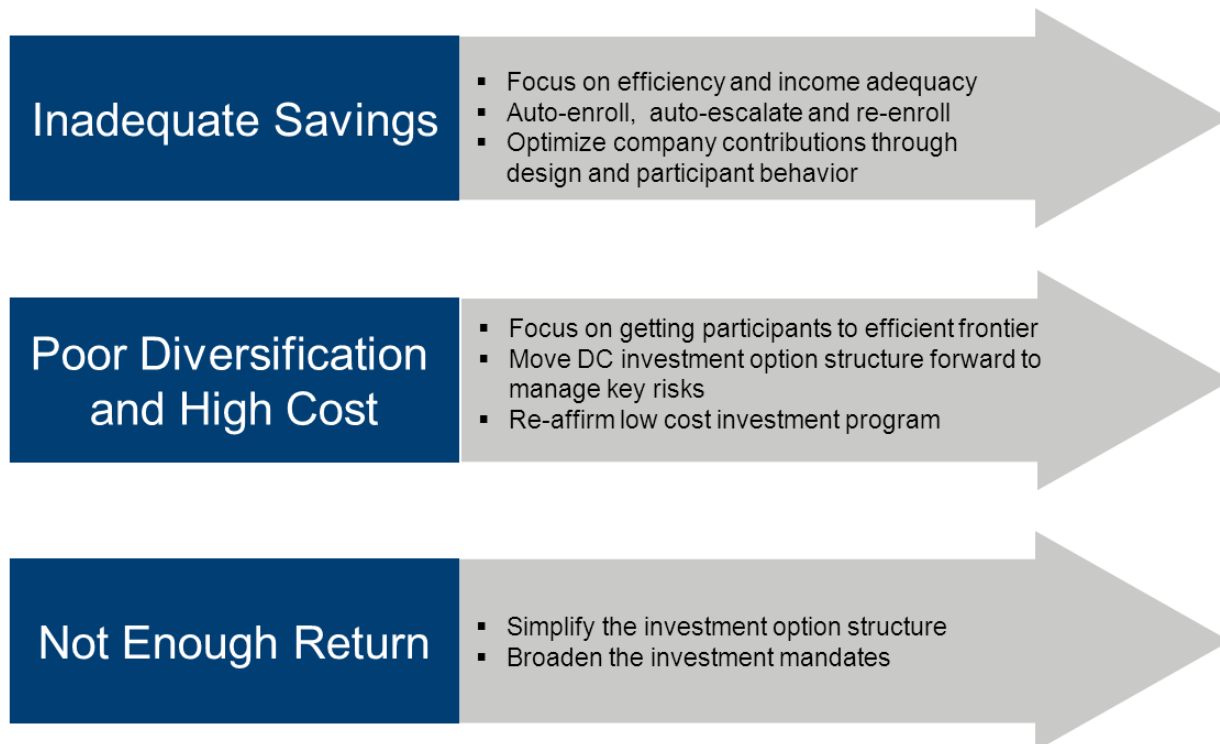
Inadequate Savings

- Focus on efficiency and income adequacy
- Auto-enroll,  auto-escalate and re-enroll
- Optimize company contributions through design and participant behavior

Poor Diversification and High Cost

- Focus on getting participants to efficient frontier
- Move DC investment option structure forward to manage key risks
- Re-affirm low cost investment program

Not Enough Return

- Simplify the investment option structure
- Broaden the investment mandates